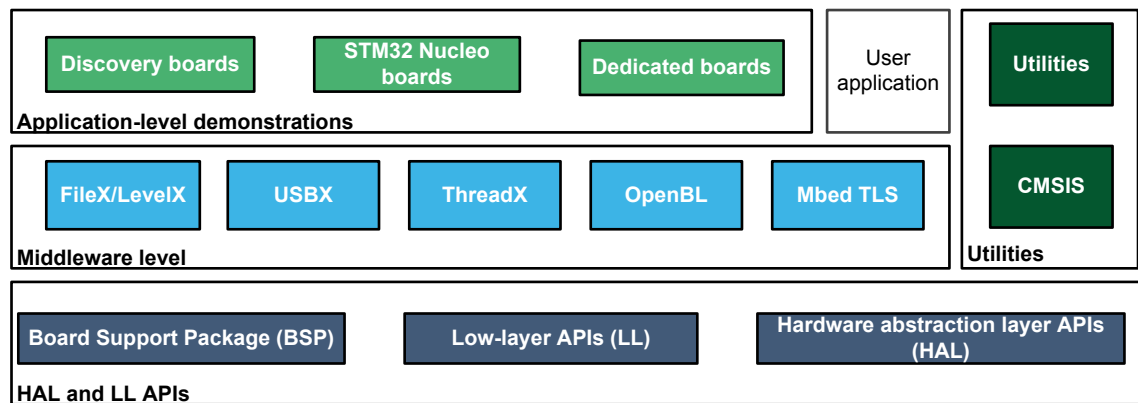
Discovery boards

STM32 Nucleo boards

Dedicated boards

Application-level demonstrations

User application

Utilities

CMSIS

Utilities

FileX/LevelX

USBX

ThreadX

OpenBL

Mbed TLS

Middleware level

Board Support Package (BSP)

Low-layer APIs (LL)

Hardware abstraction layer APIs (HAL)

HAL and LL APIs